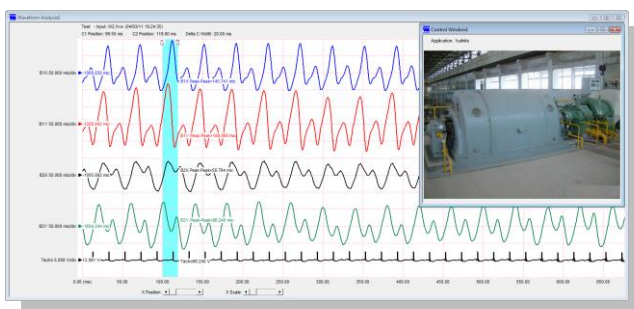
Waveform Analysis

Test - Input: 002.hrm (04/03/11 10:24:35)

C1 Position: 99.55 ms C2 Position: 119.55 ms Delta C Width: 20.00 ms

B1X 58.800 mm/div

B1Y 58.800 mm/div

B2X 58.800 mm/div

B2Y 58.800 mm/div

Tacho 5.000 Volts

B1X Peak-Peak=145.741 mic

B1Y Peak-Peak=150.586 mic

B2X Peak-Peak=50.764 mic

B2Y Peak-Peak=80.240 mic

Tacho

0.00 (ms) 50.00 100.00 150.00 200.00 250.00 300.00 350.00 400.00 450.00 500.00 550.00 600.00 650.00

X Position

X Scale

Control Window1

Application: Isabela